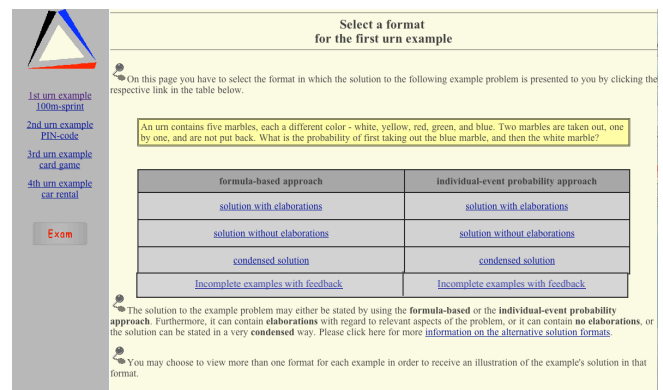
1st urn example
100m-sprint

2nd urn example
PIN-code

3rd urn example
card game

4th urn example
car rental

Exam

Select a format
for the first urn example

On this page you have to select the format in which the solution to the following example problem is presented to you by clicking the respective link in the table below.

An urn contains five marbles, each a different color - white, yellow, red, green, and blue. Two marbles are taken out, one by one, and are not put back. What is the probability of first taking out the blue marble, and then the white marble?

| formula-based approach | individual-event probability approach |
|---|---|
| solution with elaborations | solution with elaborations |
| solution without elaborations | solution without elaborations |
| condensed solution | condensed solution |
| Incomplete examples with feedback | Incomplete examples with feedback |

The solution to the example problem may either be stated by using the **formula-based** or the **individual-event probability approach**. Furthermore, it can contain **elaborations** with regard to relevant aspects of the problem, or it can contain **no elaborations**, or the solution can be stated in a very **condensed** way. Please click here for more information on the alternative solution formats.

You may choose to view more than one format for each example in order to receive an illustration of the example's solution in that format.